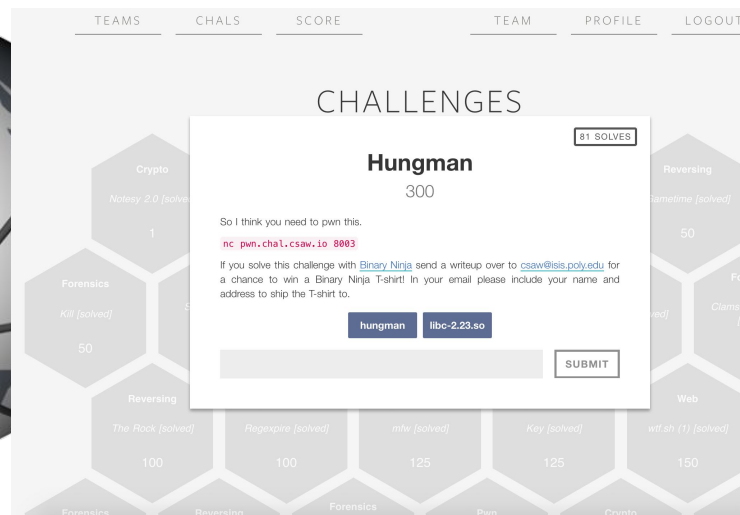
TEAMS CHALS SCORE TEAM PROFILE LOGOUT

CHALLENGES

81 SOLVES

Hungman

300

So I think you need to pwn this.

nc pwn.chal.csaw.io 8003

If you solve this challenge with Binary Ninja send a writeup over to csaw@isis.poly.edu for a chance to win a Binary Ninja T-shirt! In your email please include your name and address to ship the T-shirt to.

hungman libc-2.23.so

SUBMIT

Crypto
Notesy 2.0 [solved]
1

Reversing
Gametime [solved]
50

Forensics
Kill [solved]
50

Reversing
The Rock [solved]
100

Regexpire [solved]
100

mfw [solved]
125

Key [solved]
125

Web
wtf.sh (1) [solved]
150

Forensics Reversing Forensics Pwn Crypto